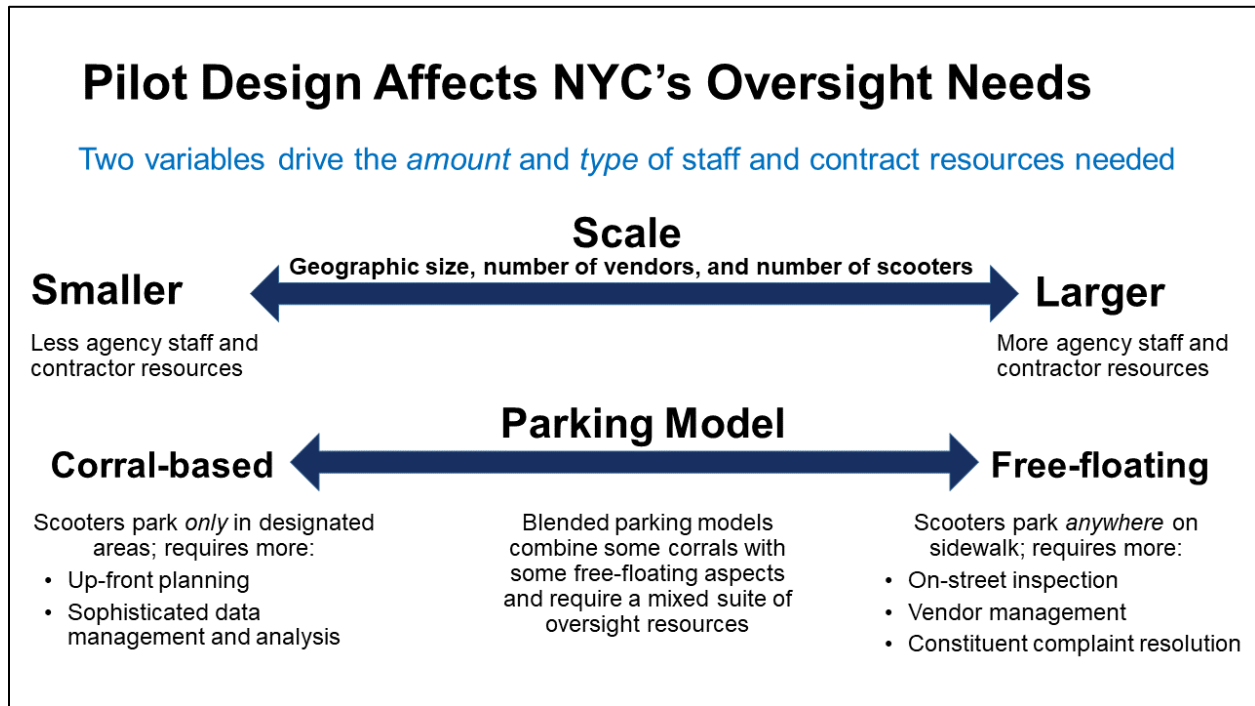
Pilot Design Affects NYC's Oversight Needs

Two variables drive the amount and type of staff and contract resources needed

Scale

Geographic size, number of vendors, and number of scooters

Smaller

Less agency staff and contractor resources

Larger

More agency staff and contractor resources

Parking Model

Corral-based

Scooters park only in designated areas; requires more:

- Up-front planning
- Sophisticated data management and analysis

Blended parking models combine some corrals with some free-floating aspects and require a mixed suite of oversight resources

Free-floating

Scooters park anywhere on sidewalk; requires more:

- On-street inspection
- Vendor management
- Constituent complaint resolution